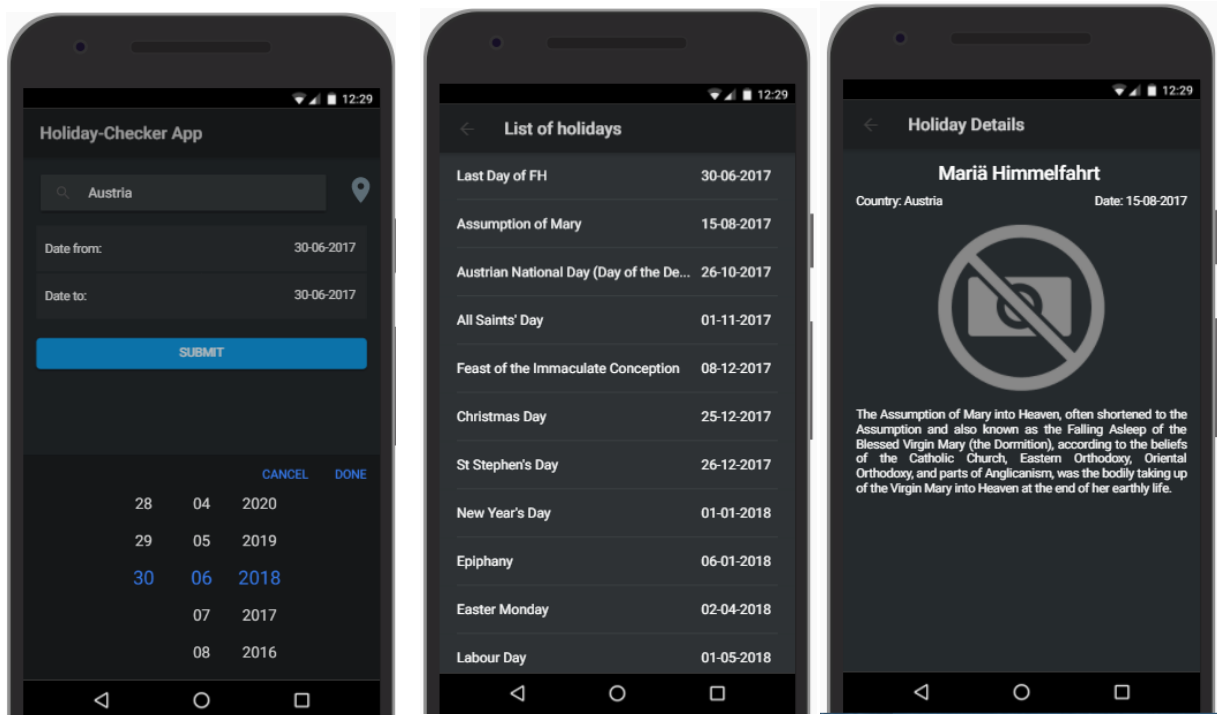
12:29

Holiday-Checker App

Austria

Date from: 30-06-2017

Date to: 30-06-2017

SUBMIT

CANCEL DONE

| 28 | 04 | 2020 |
|---|---|---|
| 29 | 05 | 2019 |
| 30 | 06 | 2018 |
| | 07 | 2017 |
| | 08 | 2016 |

12:29

List of holidays

| | |
|---|---|
| Last Day of FH | 30-06-2017 |
| Assumption of Mary | 15-08-2017 |
| Austrian National Day (Day of the De... | 26-10-2017 |
| All Saints' Day | 01-11-2017 |
| Feast of the Immaculate Conception | 08-12-2017 |
| Christmas Day | 25-12-2017 |
| St Stephen's Day | 26-12-2017 |
| New Year's Day | 01-01-2018 |
| Epiphany | 06-01-2018 |
| Easter Monday | 02-04-2018 |
| Labour Day | 01-05-2018 |

12:29

Holiday Details

Mariä Himmelfahrt

Country: Austria Date: 15-08-2017

The Assumption of Mary into Heaven, often shortened to the Assumption and also known as the Falling Asleep of the Blessed Virgin Mary (the Dormition), according to the beliefs of the Catholic Church, Eastern Orthodoxy, Oriental Orthodoxy, and parts of Anglicanism, was the bodily taking up of the Virgin Mary into Heaven at the end of her earthly life.